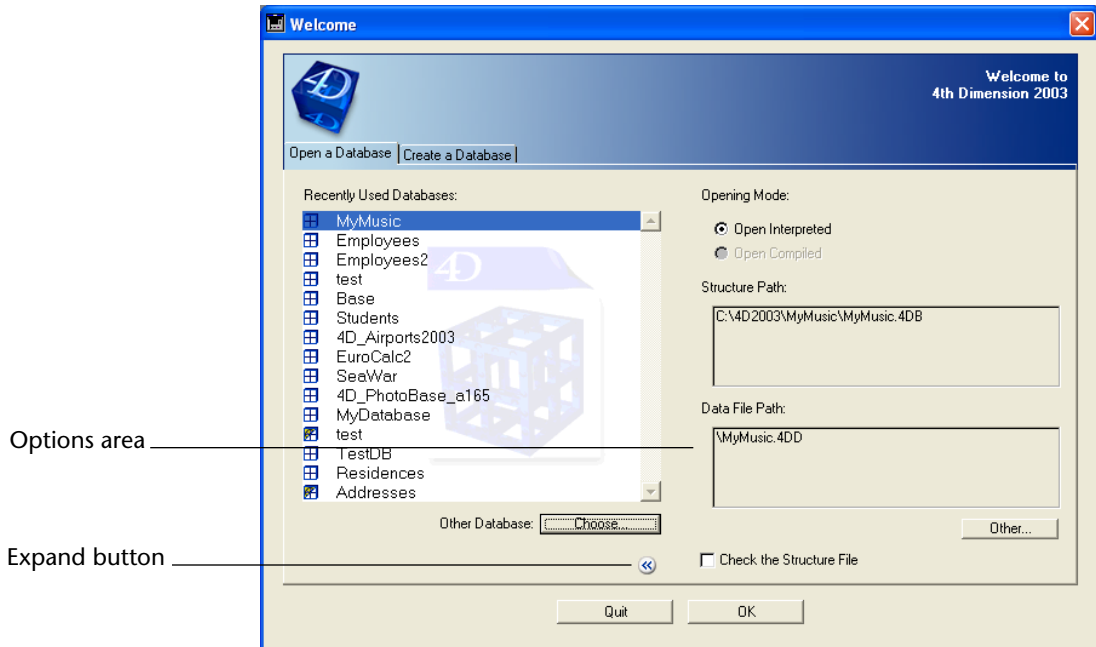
Welcome

Welcome to
4th Dimension 2003

Open a Database | Create a Database

Recently Used Databases:

MyMusic
Employees
Employees2
test
Base
Students
4D_Airports2003
EuroCalc2
SeaWar
4D_PhotoBase_a165
MyDatabase
test
TestDB
Residences
Addresses

Other Database: Choose...

Opening Mode:

Open Interpreted
Open Compiled

Structure Path:

C:\4D2003\MyMusic\MyMusic.4DB

Data File Path:

\MyMusic.4DD

Other...

Check the Structure File

Quit
OK

Options area

Expand button